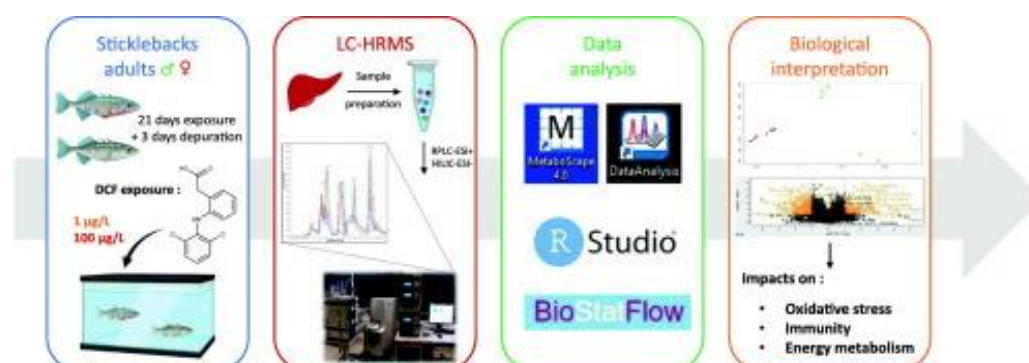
Sticklebacks adults ♂ ♀

21 days exposure + 3 days depuration

DCF exposure :

1 µg/L
100 µg/L

LC-HRMS

Sample preparation

RPLC-ESI+
HILIC-ESI-

Data analysis

M
MetaboScape 4.0

DataAnalysis

R Studio

BioStatFlow

Biological interpretation

Impacts on :

• Oxidative stress
• Immunity
• Energy metabolism